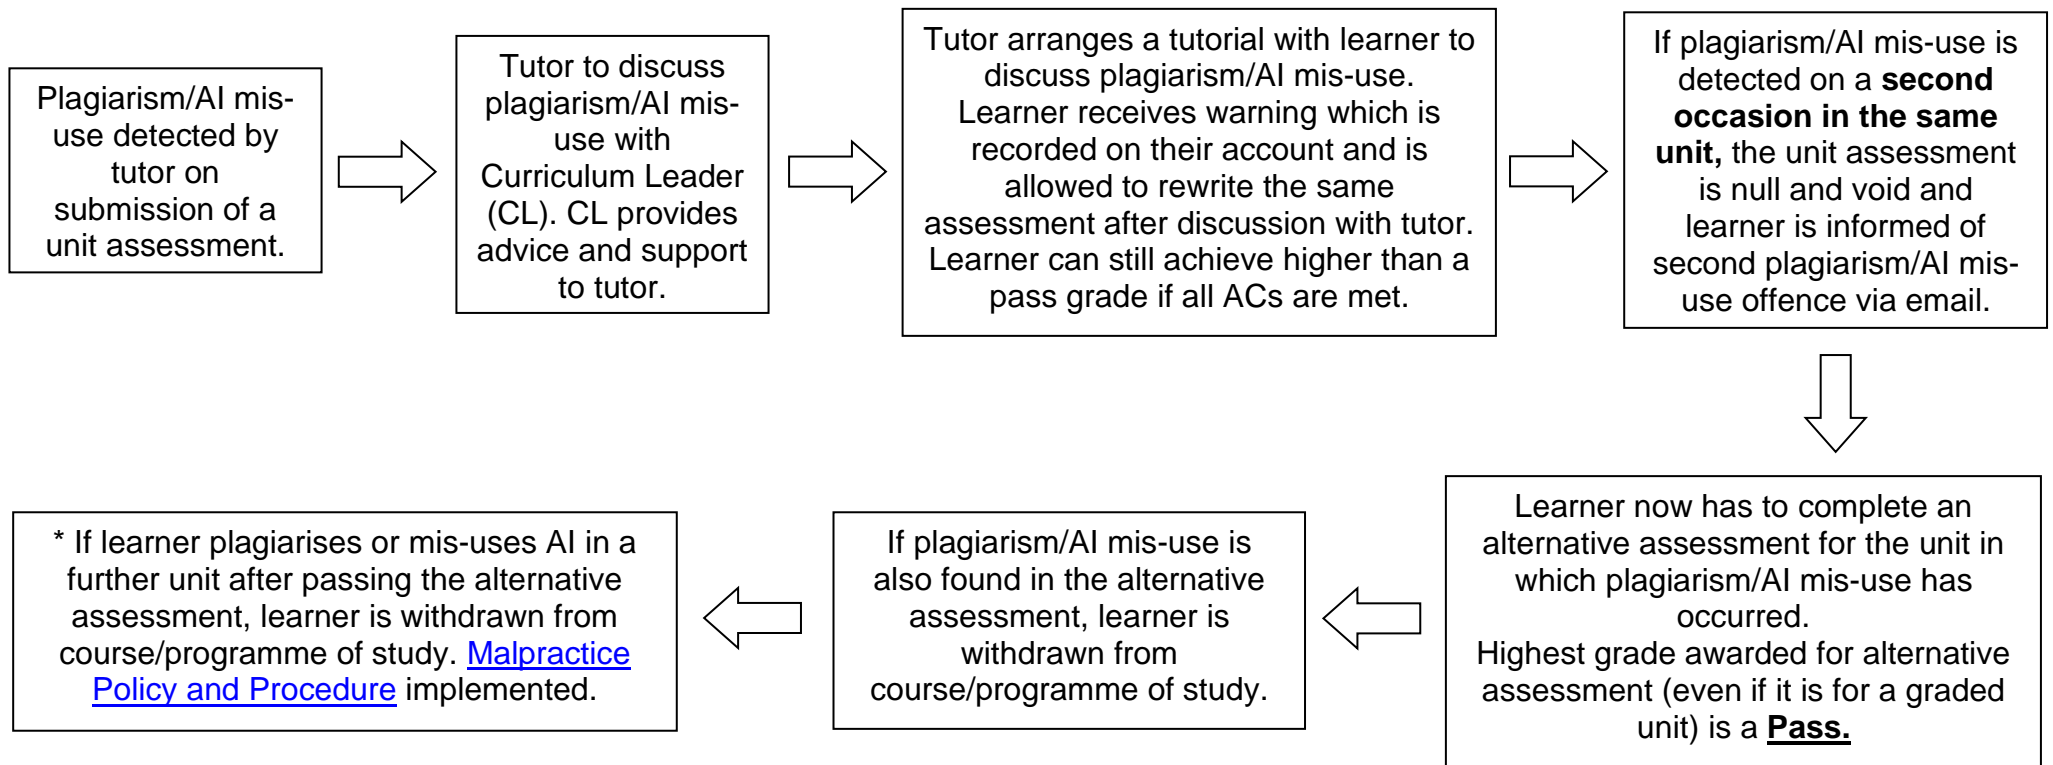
Plagiarism/AI mis-use detected by tutor on submission of a unit assessment.

Tutor to discuss plagiarism/AI mis-use with Curriculum Leader (CL). CL provides advice and support to tutor.

Tutor arranges a tutorial with learner to discuss plagiarism/AI mis-use. Learner receives warning which is recorded on their account and is allowed to rewrite the same assessment after discussion with tutor. Learner can still achieve higher than a pass grade if all ACs are met.

If plagiarism/AI mis-use is detected on a **second occasion in the same unit,** the unit assessment is null and void and learner is informed of second plagiarism/AI mis-use offence via email.

Learner now has to complete an alternative assessment for the unit in which plagiarism/AI mis-use has occurred.
Highest grade awarded for alternative assessment (even if it is for a graded unit) is a **Pass.**

If plagiarism/AI mis-use is also found in the alternative assessment, learner is withdrawn from course/programme of study.

* If learner plagiarises or mis-uses AI in a further unit after passing the alternative assessment, learner is withdrawn from course/programme of study. Malpractice Policy and Procedure implemented.